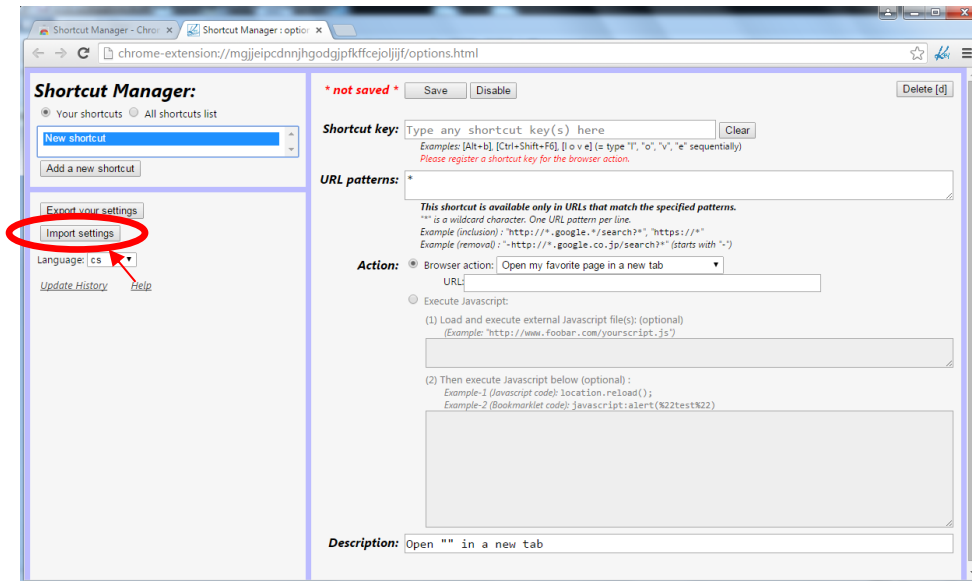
Shortcut Manager - Chror ×
Shortcut Manager : optio ×

chrome-extension://mgjjeipcdnnjhgodgjpfkffcejoljijf/options.html

Shortcut Manager:
Your shortcuts  All shortcuts list
New shortcut
Add a new shortcut

Export your settings
Import settings
Language: cs
Update History  Help

* not saved *  Save  Disable  Delete [d]

Shortcut key: Type any shortcut key(s) here  Clear
Examples: [Alt+b], [Ctrl+Shift+F6], [l o v e] (= type "l", "o", "v", "e" sequentially)
Please register a shortcut key for the browser action.

URL patterns: *
This shortcut is available only in URLs that match the specified patterns.
"*" is a wildcard character. One URL pattern per line.
Example (inclusion) : "http://*.google.*/search?*", "https://*"
Example (removal) : "-http://*.google.co.jp/search?*" (starts with "-")

Action: Browser action: Open my favorite page in a new tab
URL:
Execute Javascript:
(1) Load and execute external Javascript file(s): (optional)
(Example: "http://www.foobar.com/yourscript.js")
(2) Then execute Javascript below (optional) :
Example-1 (Javascript code): location.reload();
Example-2 (Bookmarklet code): javascript:alert(%22test%22)

Description: Open "" in a new tab